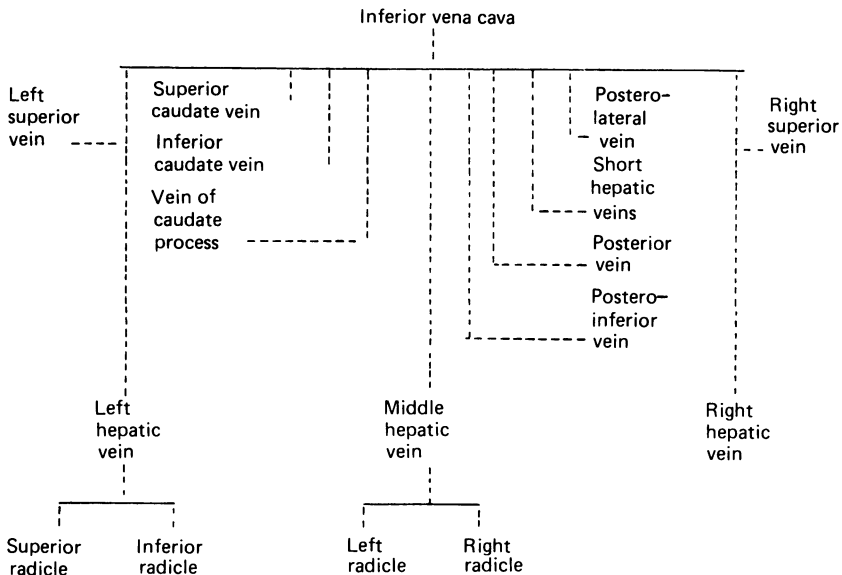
Inferior vena cava

Left superior vein

Superior caudate vein

Inferior caudate vein

Vein of caudate process

Postero-lateral vein

Right superior vein

Short hepatic veins

Posterior vein

Postero-inferior vein

Left hepatic vein

Middle hepatic vein

Right hepatic vein

Superior radicle

Inferior radicle

Left radicle

Right radicle